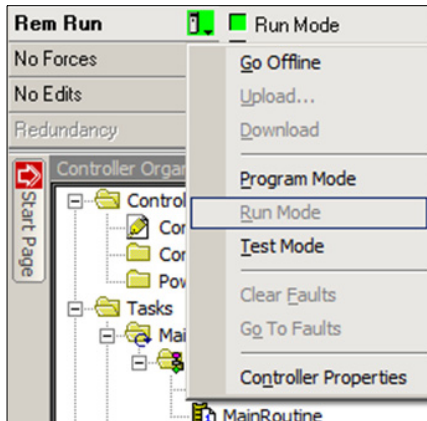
Rem Run
Run Mode
No Forces
No Edits
Redundancy
Start Page
Controller Organ
Control
Co
Co
Pov
Tasks
Mai
MainRoutine

Go Offline
Upload...
Download
Program Mode
Run Mode
Test Mode
Clear Faults
Go To Faults
Controller Properties